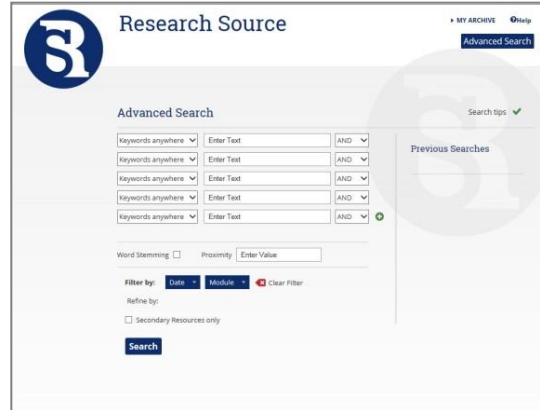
SR

Research Source

MY ARCHIVE Help

Advanced Search

Advanced Search

Search tips

Keywords anywhere | Enter Text | AND
Keywords anywhere | Enter Text | AND
Keywords anywhere | Enter Text | AND
Keywords anywhere | Enter Text | AND
Keywords anywhere | Enter Text | AND

Previous Searches

Word Stemming

Proximity Enter Value

Filter by: Date Module Clear Filter

Refine by:

Secondary Resources only

Search